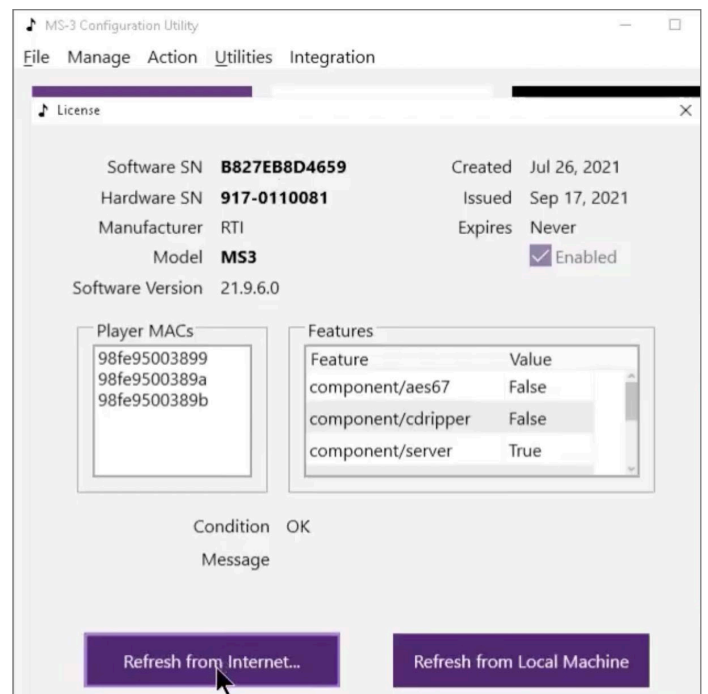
MS-3 Configuration Utility

File Manage Action Utilities Integration

License

Software SN B827EB8D4659
Hardware SN 917-0110081
Manufacturer RTI
Model MS3
Software Version 21.9.6.0

Created Jul 26, 2021
Issued Sep 17, 2021
Expires Never
Enabled

Player MACs
98fe95003899
98fe9500389a
98fe9500389b

Features

| Feature | Value |
|---|---|
| component/aes67 | False |
| component/cdripper | False |
| component/server | True |

Condition OK
Message

Refresh from Internet...

Refresh from Local Machine